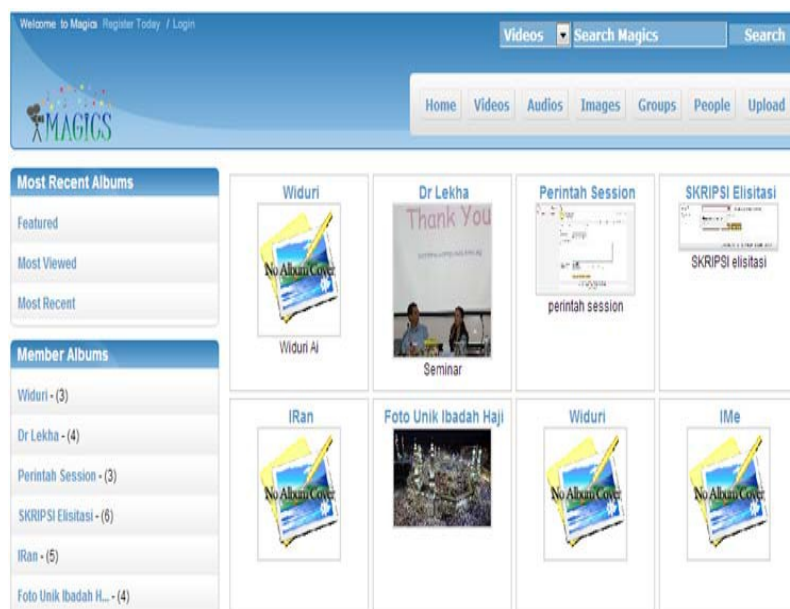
Welcome to Magics Register Today / Login

Videos Search Magics Search

MAGICS

Home Videos Audios Images Groups People Upload

Most Recent Albums

Featured

Most Viewed

Most Recent

Member Albums

Widuri - (3)

Dr Lekha - (4)

Perintah Session - (3)

SKRIPSI Elisitasi - (6)

IRan - (5)

Foto Unik Ibadah H... - (4)

Widuri

No Album Cover

Widuri Ai

Dr Lekha

Thank You

Seminar

Perintah Session

perintah session

SKRIPSI Elisitasi

SKRIPSI elisitasi

IRan

No Album Cover

Foto Unik Ibadah Haji

Widuri

No Album Cover

IMe

No Album Cover